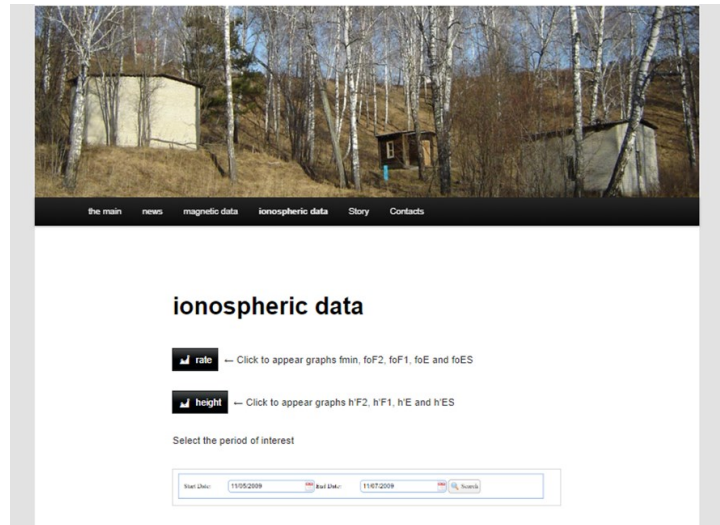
the main news magnetic data ionospheric data Story Contacts

ionospheric data

rate ← Click to appear graphs fmin, foF2, foF1, foE and foES

height ← Click to appear graphs h'F2, h'F1, h'E and h'ES

Select the period of interest

Start Date: 11/05/2009 End Date: 11/07/2009 Search